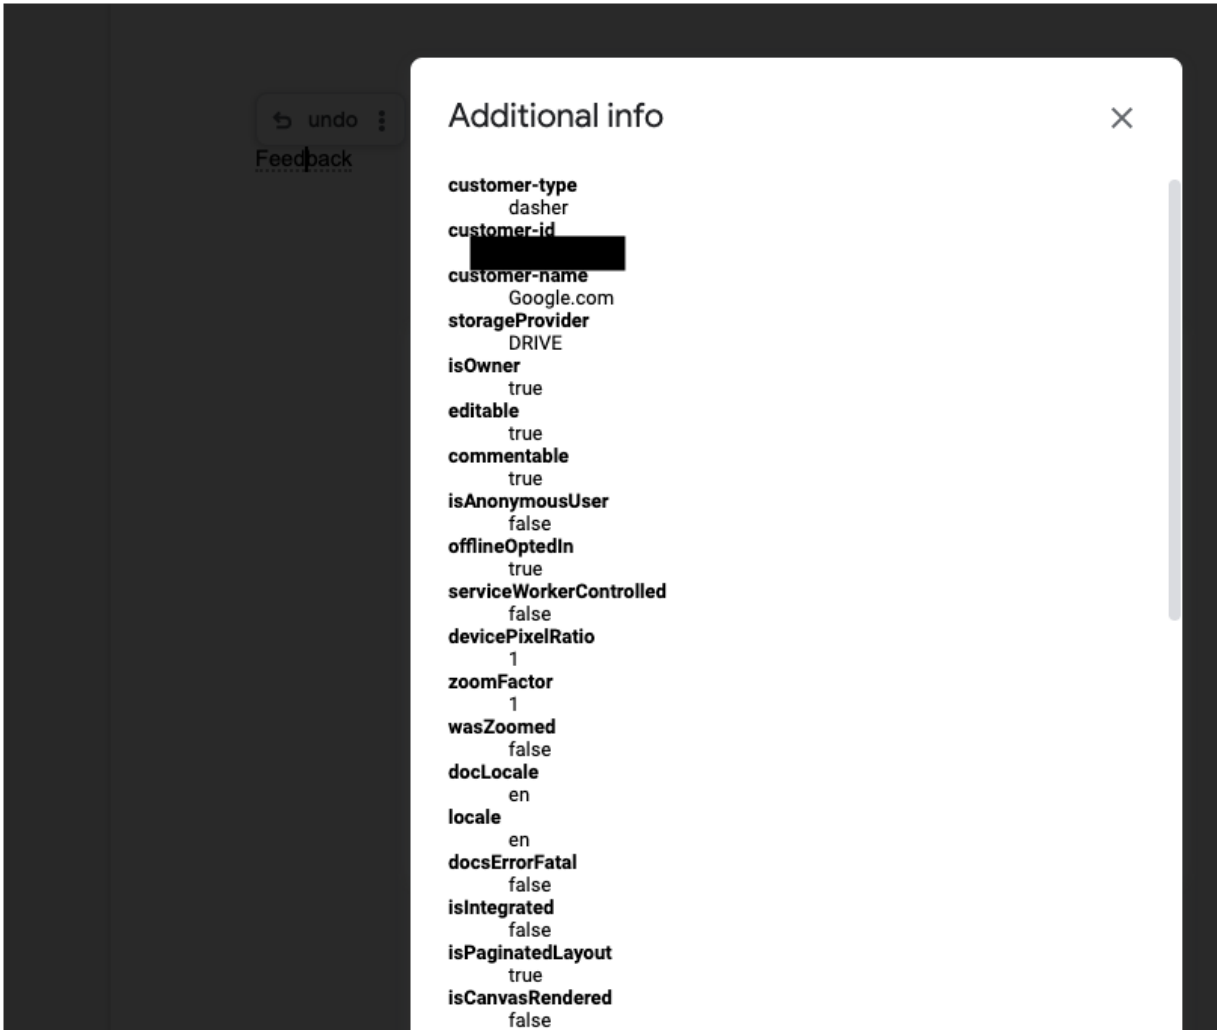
undo

Feedback

Additional info

×

customer-type
dasher
customer-id
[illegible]
customer-name
Google.com
storageProvider
DRIVE
isOwner
true
editable
true
commentable
true
isAnonymousUser
false
offlineOptedIn
true
serviceWorkerControlled
false
devicePixelRatio
1
zoomFactor
1
wasZoomed
false
docLocale
en
locale
en
docsErrorFatal
false
isIntegrated
false
isPaginatedLayout
true
isCanvasRendered
false